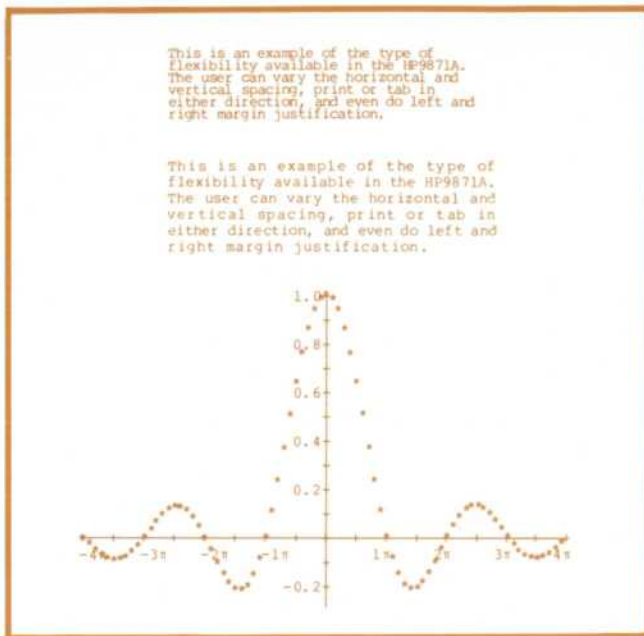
This is an example of the type of flexibility available in the HP9871A. The user can vary the horizontal and vertical spacing, print or tab in either direction, and even do left and right margin justification.

This is an example of the type of flexibility available in the HP9871A. The user can vary the horizontal and vertical spacing, print or tab in either direction, and even do left and right margin justification.

1.0
0.8
0.6
0.4
0.2
-0.2
-4π
-3π
-2π
-1π
1π
2π
3π
4π